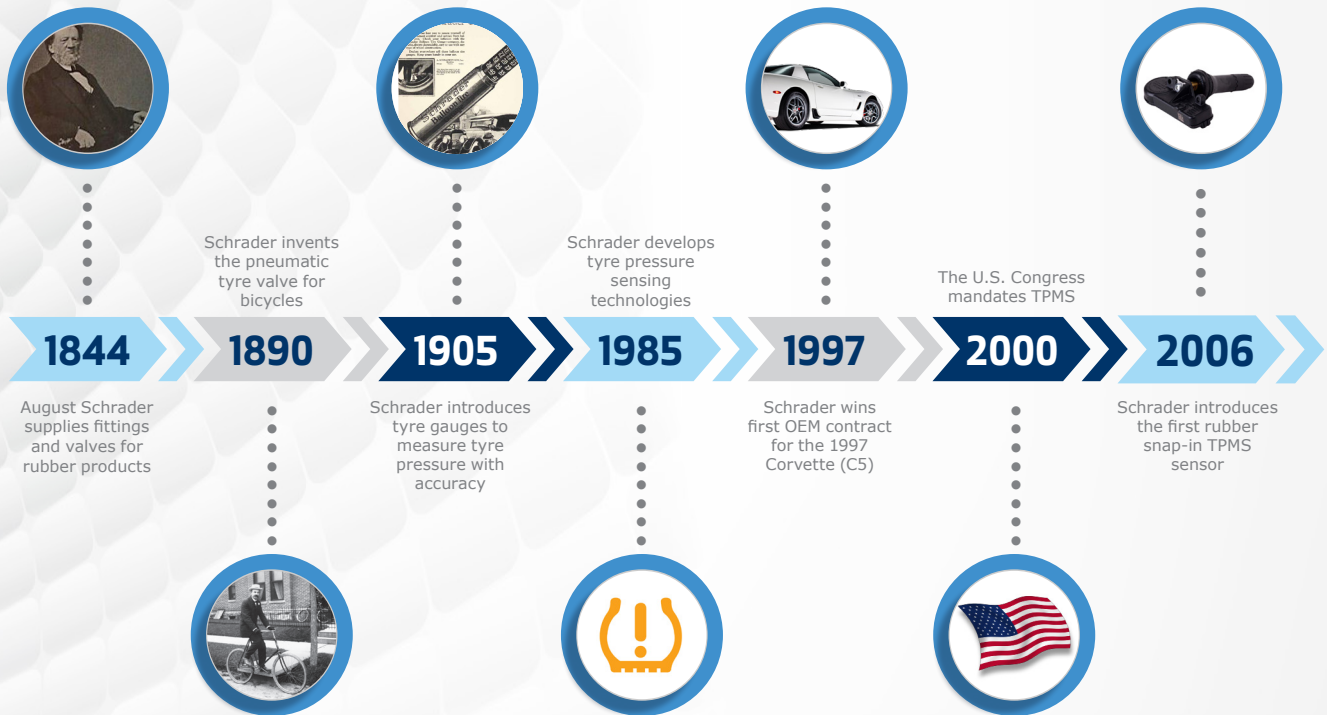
Schrader invents the pneumatic tyre valve for bicycles

Schrader develops tyre pressure sensing technologies

The U.S. Congress mandates TPMS

1844

1890

1905

1985

1997

2000

2006

August Schrader supplies fittings and valves for rubber products

Schrader introduces tyre gauges to measure tyre pressure with accuracy

Schrader wins first OEM contract for the 1997 Corvette (C5)

Schrader introduces the first rubber snap-in TPMS sensor